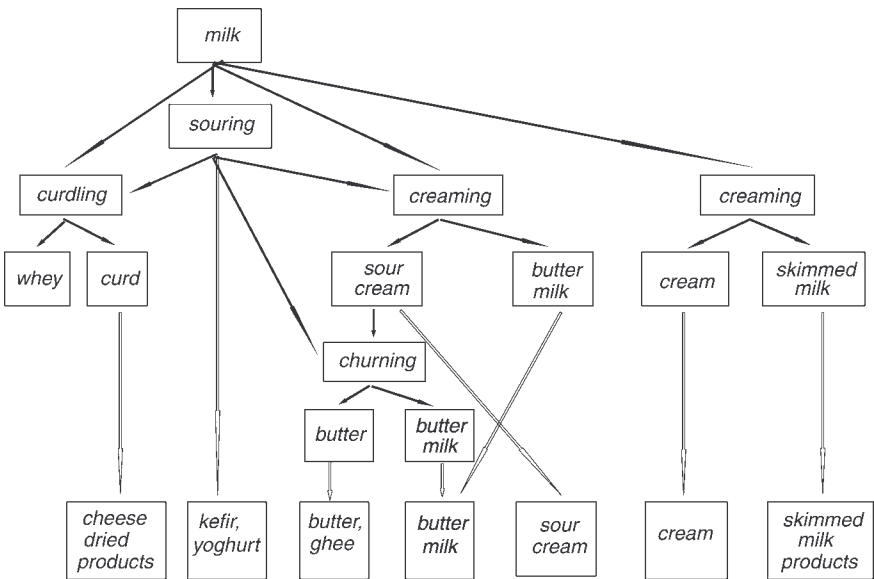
milk

souring

curdling

creaming

creaming

whey

curd

sour cream

butter milk

cream

skimmed milk

churning

butter

butter milk

cheese dried products

kefir, yoghurt

butter, ghee

butter milk

sour cream

cream

skimmed milk products